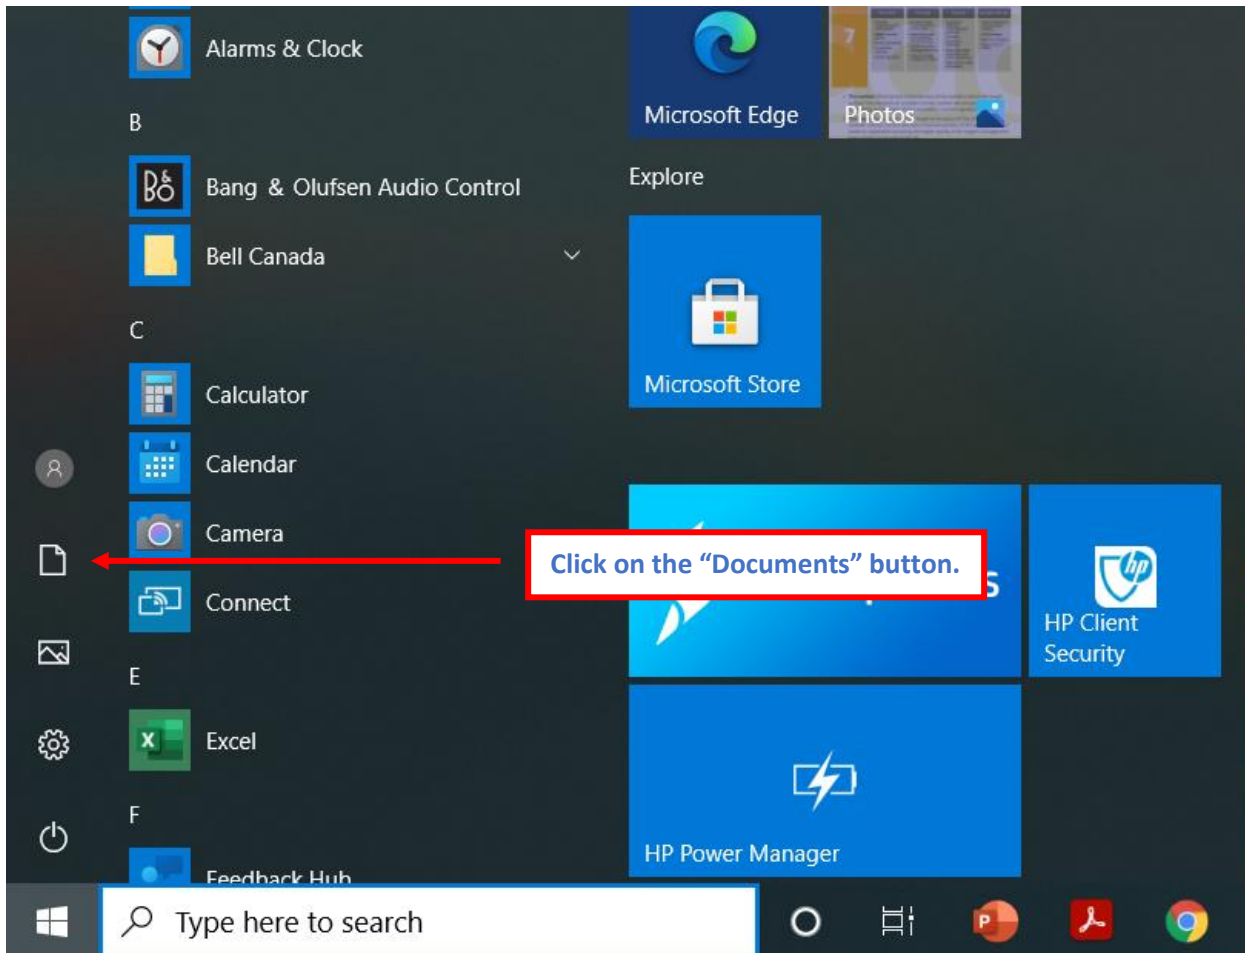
Alarms & Clock

B

Bang & Olufsen Audio Control

Bell Canada

C

Calculator

Calendar

Camera

Connect

E

Excel

F

Feedback Hub

Microsoft Edge

Photos

Explore

Microsoft Store

Click on the “Documents” button.

HP Client Security

HP Power Manager

Type here to search